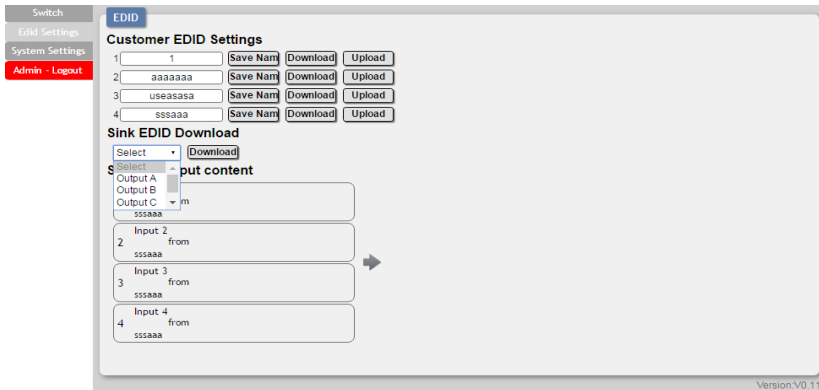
Switch
Edid Settings
System Settings
Admin - Logout

EDID

Customer EDID Settings

1 1 Save Nam Download Upload
2 aaaaaaa Save Nam Download Upload
3 useasasa Save Nam Download Upload
4 sssaaa Save Nam Download Upload

Sink EDID Download

Select Download
Select
Output A
Output B
Output C

S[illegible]put content

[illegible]m
sssaaa

Input 2
2 from
sssaaa

Input 3
3 from
sssaaa

Input 4
4 from
sssaaa

Version:V0.11